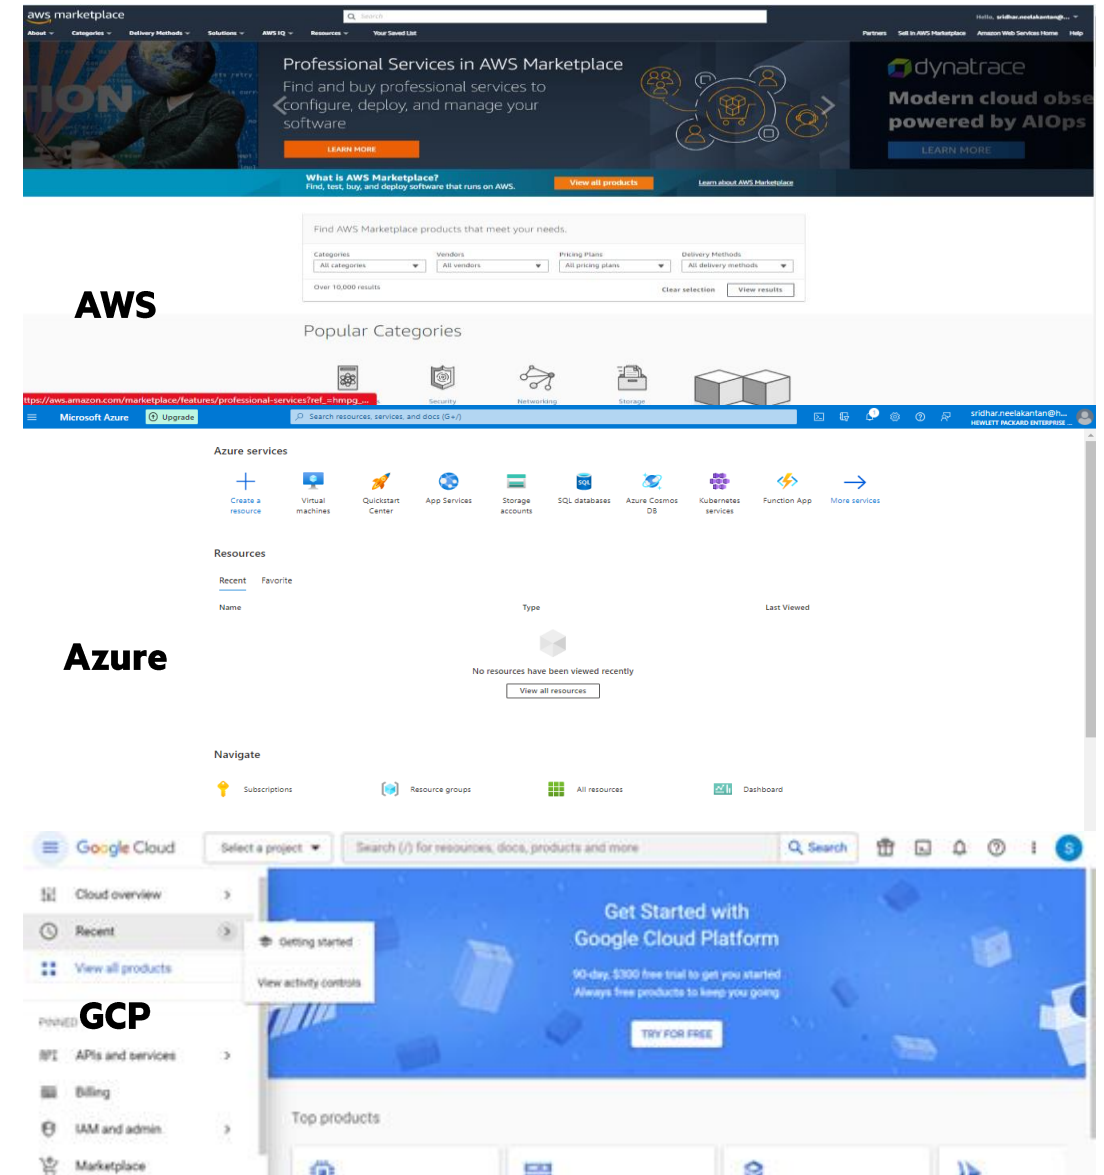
aws marketplace

Search

Hello, sridhar.neelakantan@...

About Categories Delivery Methods Solutions AWS IQ Resources Your Saved List

Partners Sell in AWS Marketplace Amazon Web Services Home Help

Professional Services in AWS Marketplace

Find and buy professional services to configure, deploy, and manage your software

LEARN MORE

dynatrace

Modern cloud obse powered by AIOps

LEARN MORE

What is AWS Marketplace?
Find, test, buy, and deploy software that runs on AWS.

View all products

Learn about AWS Marketplace

Find AWS Marketplace products that meet your needs.

| Categories | Vendors | Pricing Plans | Delivery Methods |
|---|---|---|---|
| All categories | All vendors | All pricing plans | All delivery methods |

Over 10,000 results

Clear selection View results

AWS

Popular Categories

ttps://aws.amazon.com/marketplace/features/professional-services?ref_=hmpg_...

Security Networking Storage

Microsoft Azure Upgrade

Search resources, services, and docs (G+/)

sridhar.neelakantan@h...
HEWLETT PACKARD ENTERPRISE ...

Azure services

Create a resource
Virtual machines
Quickstart Center
App Services
Storage accounts
SQL databases
Azure Cosmos DB
Kubernetes services
Function App
More services

Resources

Recent Favorite

Name Type Last Viewed

Azure

No resources have been viewed recently

View all resources

Navigate

Subscriptions Resource groups All resources Dashboard

Google Cloud

Select a project

Search (/) for resources, docs, products and more

Search

Cloud overview

Recent

Getting started

View all products

View activity controls

PINNED GCP

APIs and services

Billing

IAM and admin

Marketplace

Get Started with Google Cloud Platform

90-day, $300 free trial to get you started
Always free products to keep you going

TRY FOR FREE

Top products